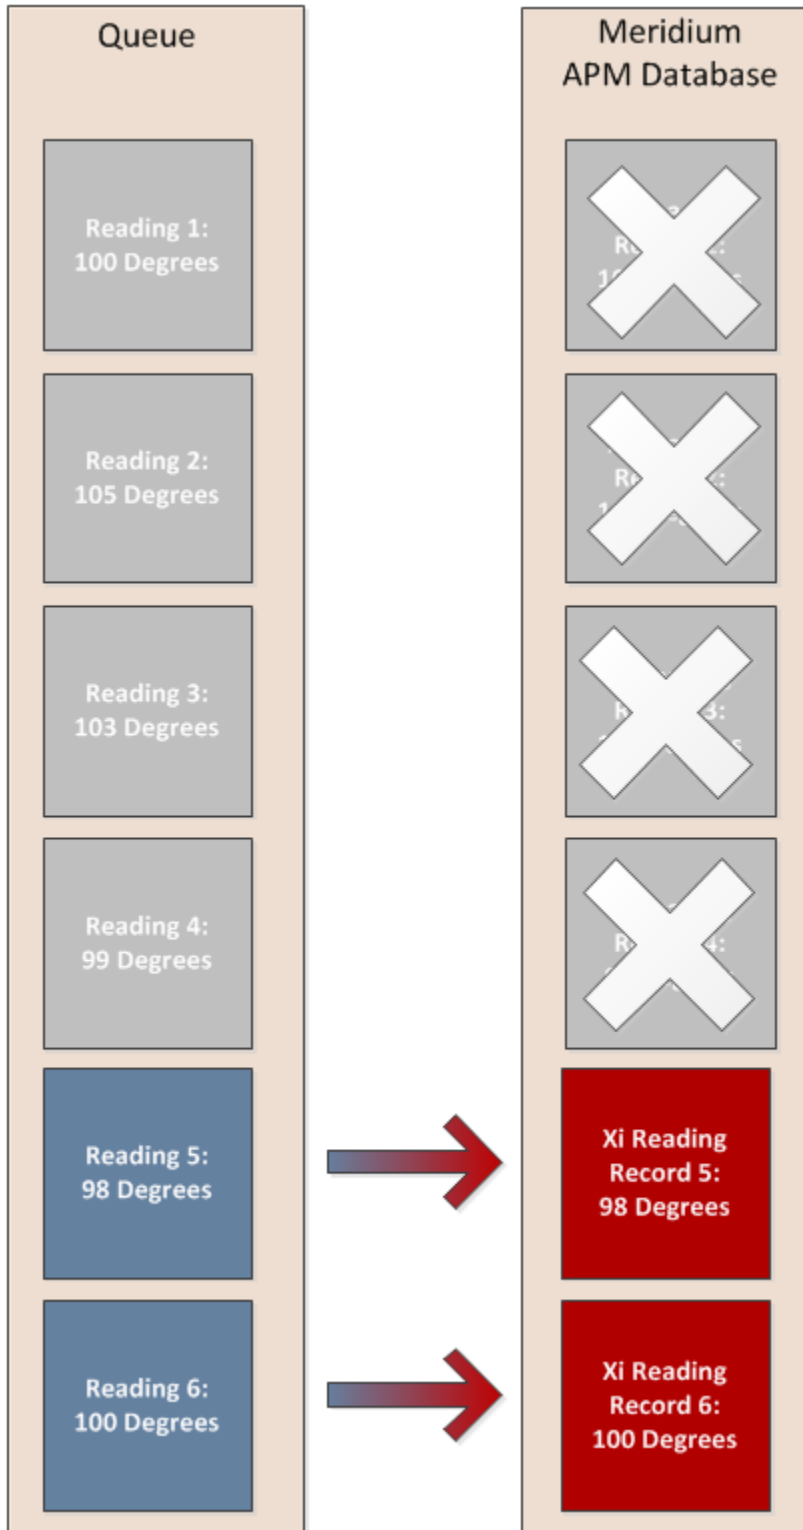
Queue

Reading 1:
100 Degrees

Reading 2:
105 Degrees

Reading 3:
103 Degrees

Reading 4:
99 Degrees

Reading 5:
98 Degrees

Reading 6:
100 Degrees

Meridium
APM Database

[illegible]

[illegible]

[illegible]

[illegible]

Xi Reading
Record 5:
98 Degrees

Xi Reading
Record 6:
100 Degrees